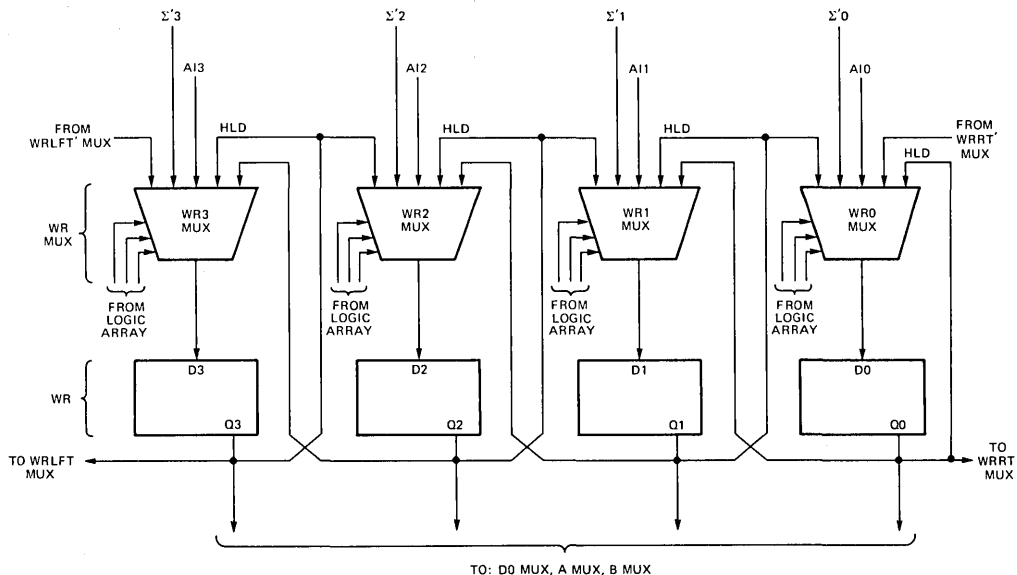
$\Sigma'3$

AI3

$\Sigma'2$

AI2

$\Sigma'1$

AI1

$\Sigma'0$

AI0

FROM WRLFT' MUX

HLD

HLD

HLD

FROM WRRT' MUX

HLD

WR MUX

WR3 MUX

WR2 MUX

WR1 MUX

WR0 MUX

FROM LOGIC ARRAY

FROM LOGIC ARRAY

FROM LOGIC ARRAY

FROM LOGIC ARRAY

WR

D3

Q3

D2

Q2

D1

Q1

D0

Q0

TO WRLFT MUX

TO WRRT MUX

TO: D0 MUX, A MUX, B MUX